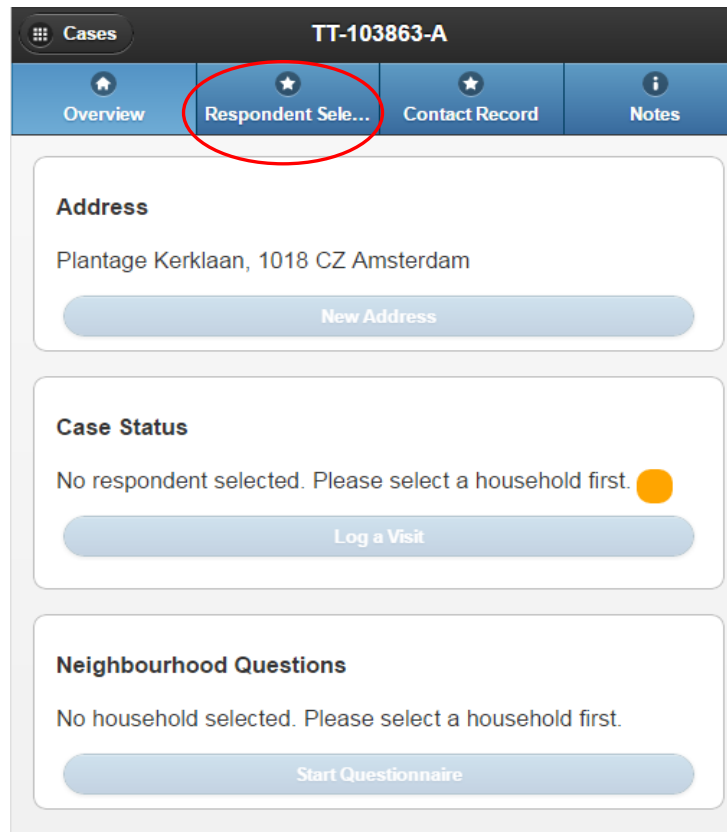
Cases

TT-103863-A

Overview

Respondent Sele...

Contact Record

Notes

Address

Plantage Kerklaan, 1018 CZ Amsterdam

New Address

Case Status

No respondent selected. Please select a household first.

Log a Visit

Neighbourhood Questions

No household selected. Please select a household first.

Start Questionnaire